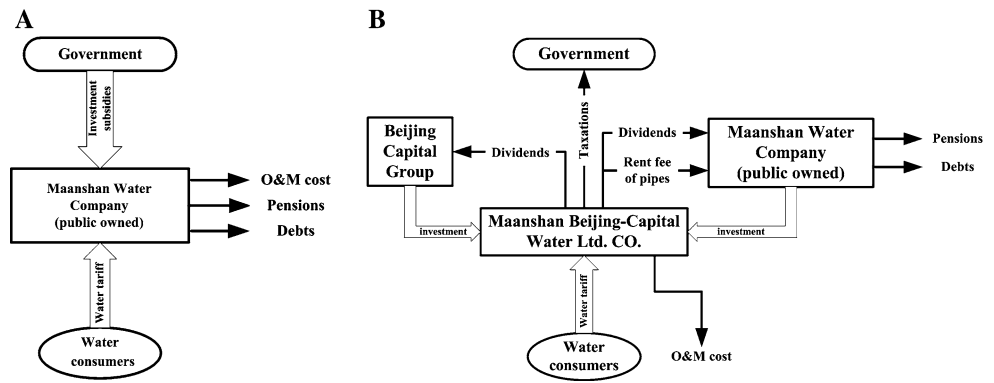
A

Government

Investment subsidies

Maanshan Water Company (public owned)

O&M cost

Pensions

Debts

Water tariff

Water consumers

B

Government

Taxations

Beijing Capital Group

Dividends

Dividends

Rent fee of pipes

Maanshan Water Company (public owned)

Pensions

Debts

investment

Maanshan Beijing-Capital Water Ltd. CO.

investment

Water tariff

Water consumers

O&M cost